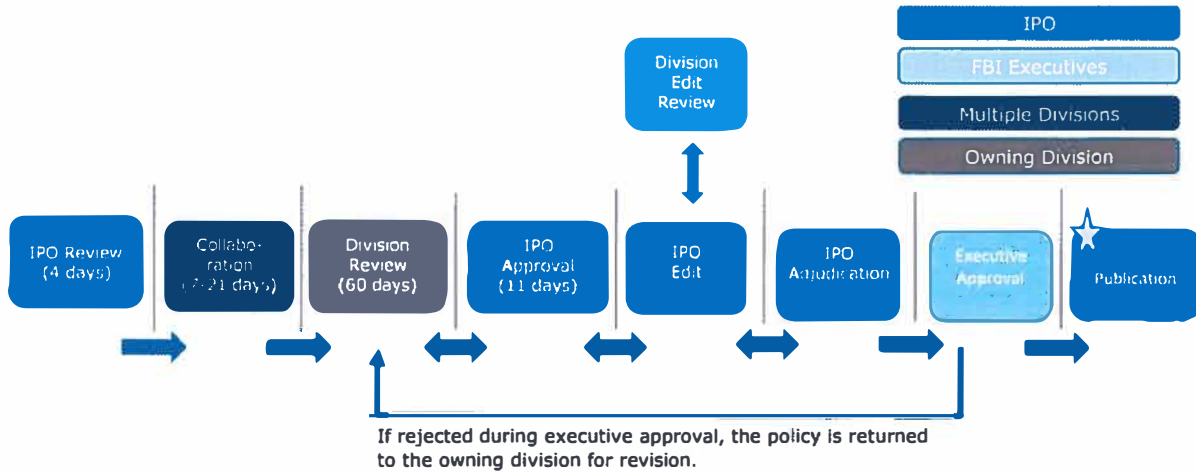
IPO

FBI Executives

Multiple Divisions

Owning Division

Division Edit Review

IPO Review (4 days)

Collaboration ([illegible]-21 days)

Division Review (60 days)

IPO Approval (11 days)

IPO Edit

IPO Adjudication

Executive Approval

Publication

If rejected during executive approval, the policy is returned to the owning division for revision.